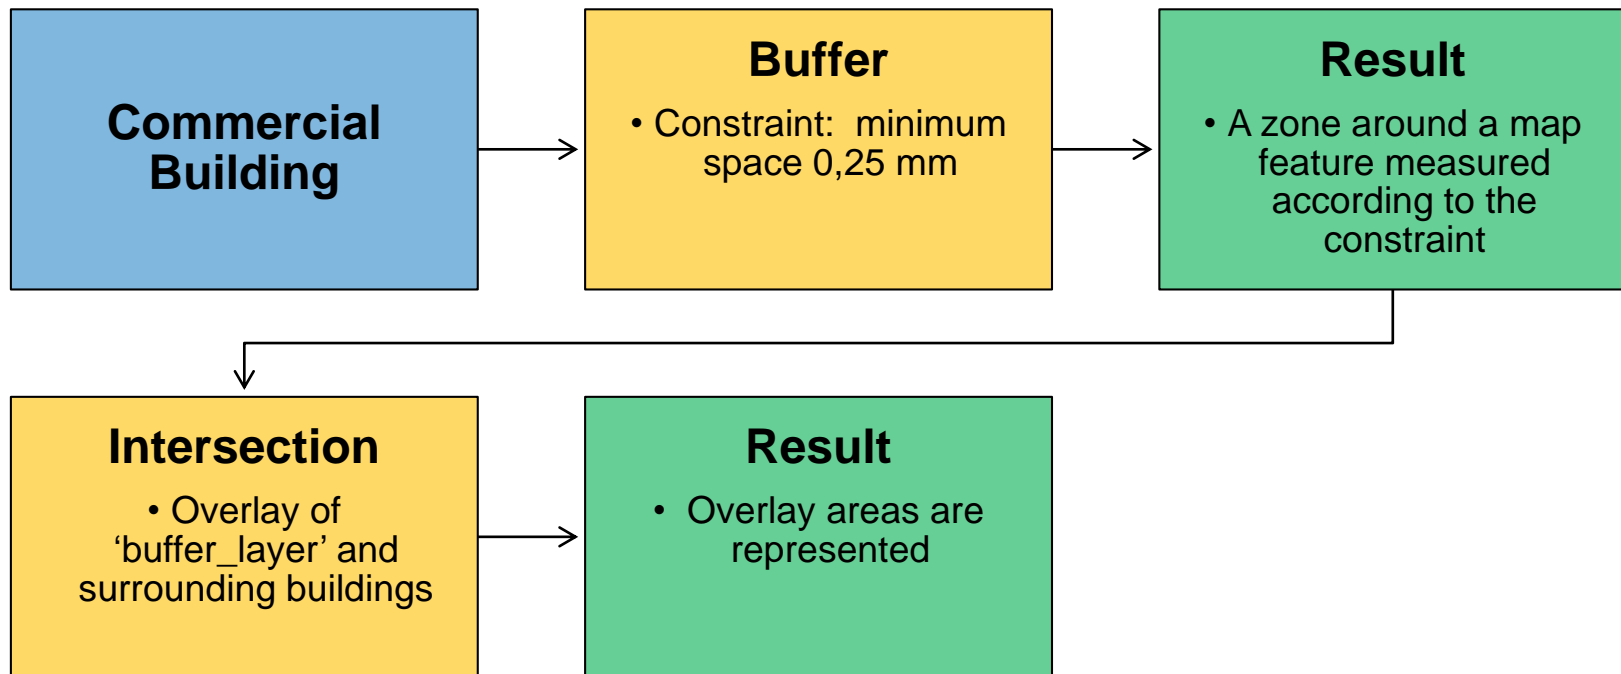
Commercial Building

Buffer

• Constraint: minimum space 0,25 mm

Result

• A zone around a map feature measured according to the constraint

Intersection

• Overlay of ‘buffer_layer’ and surrounding buildings

Result

• Overlay areas are represented